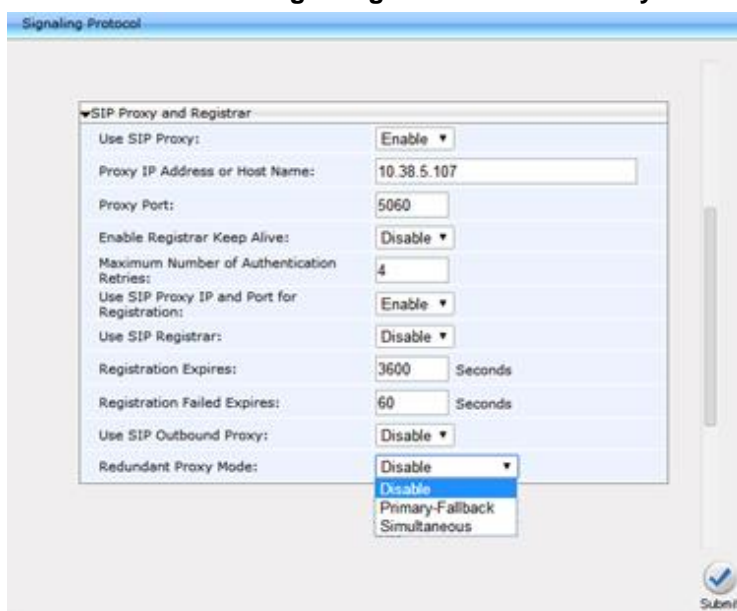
Signaling Protocol

SIP Proxy and Registrar

| | |
|---|---|
| Use SIP Proxy: | Enable |
| Proxy IP Address or Host Name: | 10.38.5.107 |
| Proxy Port: | 5060 |
| Enable Registrar Keep Alive: | Disable |
| Maximum Number of Authentication Retries: | 4 |
| Use SIP Proxy IP and Port for Registration: | Enable |
| Use SIP Registrar: | Disable |
| Registration Expires: | 3600 Seconds |
| Registration Failed Expires: | 60 Seconds |
| Use SIP Outbound Proxy: | Disable |
| Redundant Proxy Mode: | Disable |

Disable
Primary-Fallback
Simultaneous

Submi